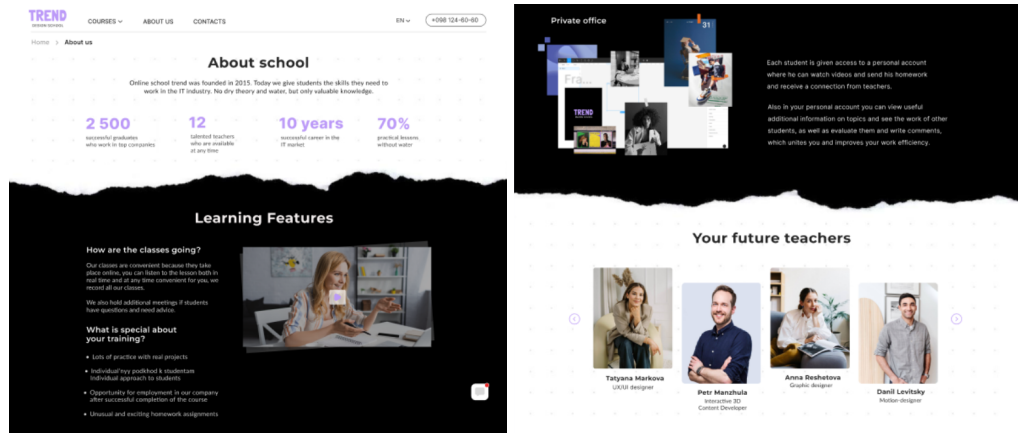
TREND
modern school

COURSES ABOUT US CONTACTS

EN +098 124-60-60

Home > About us

About school

Online school trend was founded in 2015. Today we give students the skills they need to work in the IT industry. No dry theory and water, but only valuable knowledge.

2 500
successful graduates who work in top companies

12
talented teachers who are available at any time

10 years
successful career in the IT market

70%
practical lessons without water

Learning Features

How are the classes going?

Our classes are convenient because they take place online, you can listen to the lesson both in real time and at any time convenient for you, we record all our classes.

We also hold additional meetings if students have questions and need advice.

What is special about your training?

Lots of practice with real projects

Individual'nyy podkhod k studentam Individual approach to students

Opportunity for employment in our company after successful completion of the course

Unusual and exciting homework assignments

Private office

31

Fra...

TREND

Each student is given access to a personal account where he can watch videos and send his homework and receive a connection from teachers.

Also in your personal account you can view useful additional information on topics and see the work of other students, as well as evaluate them and write comments, which unites you and improves your work efficiency.

Your future teachers

Tatyana Markova
UX/UI designer

Petr Manzhula
Interactive 3D Content Developer

Anna Reshetova
Graphic designer

Danil Levitsky
Motion-designer